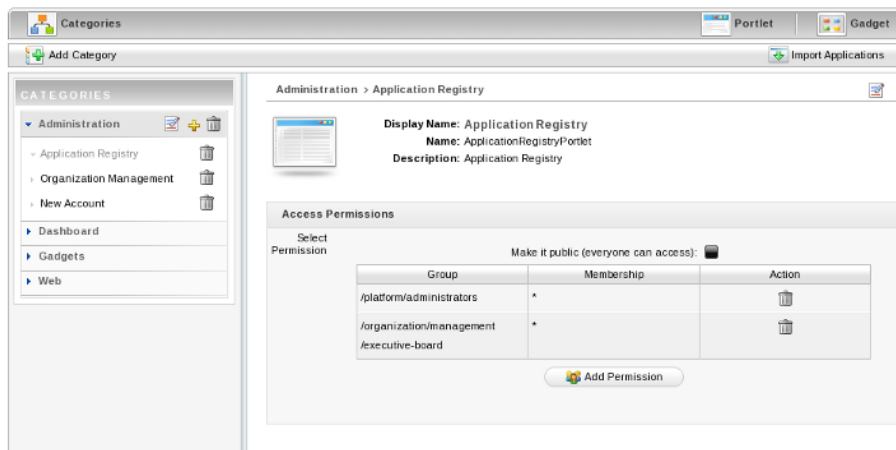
Categories

Portlet

Gadget

Add Category

Import Applications

CATEGORIES

Administration

Application Registry

Organization Management

New Account

Dashboard

Gadgets

Web

Administration > Application Registry

Display Name: Application Registry
Name: ApplicationRegistryPortlet
Description: Application Registry

Access Permissions

Select Permission

Make it public (everyone can access):

| Group | Membership | Action |
|---|---|---|
| /platform/administrators | * | |
| /organization/management /executive-board | * | |

Add Permission